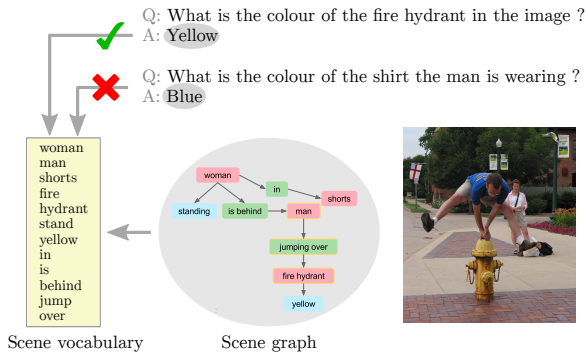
Q: What is the colour of the fire hydrant in the image ?
A: Yellow

Q: What is the colour of the shirt the man is wearing ?
A: Blue

woman
man
shorts
fire
hydrant
stand
yellow
in
is
behind
jump
over

Scene vocabulary

woman
in
shorts
standing
is behind
man
jumping over
fire hydrant
yellow

Scene graph